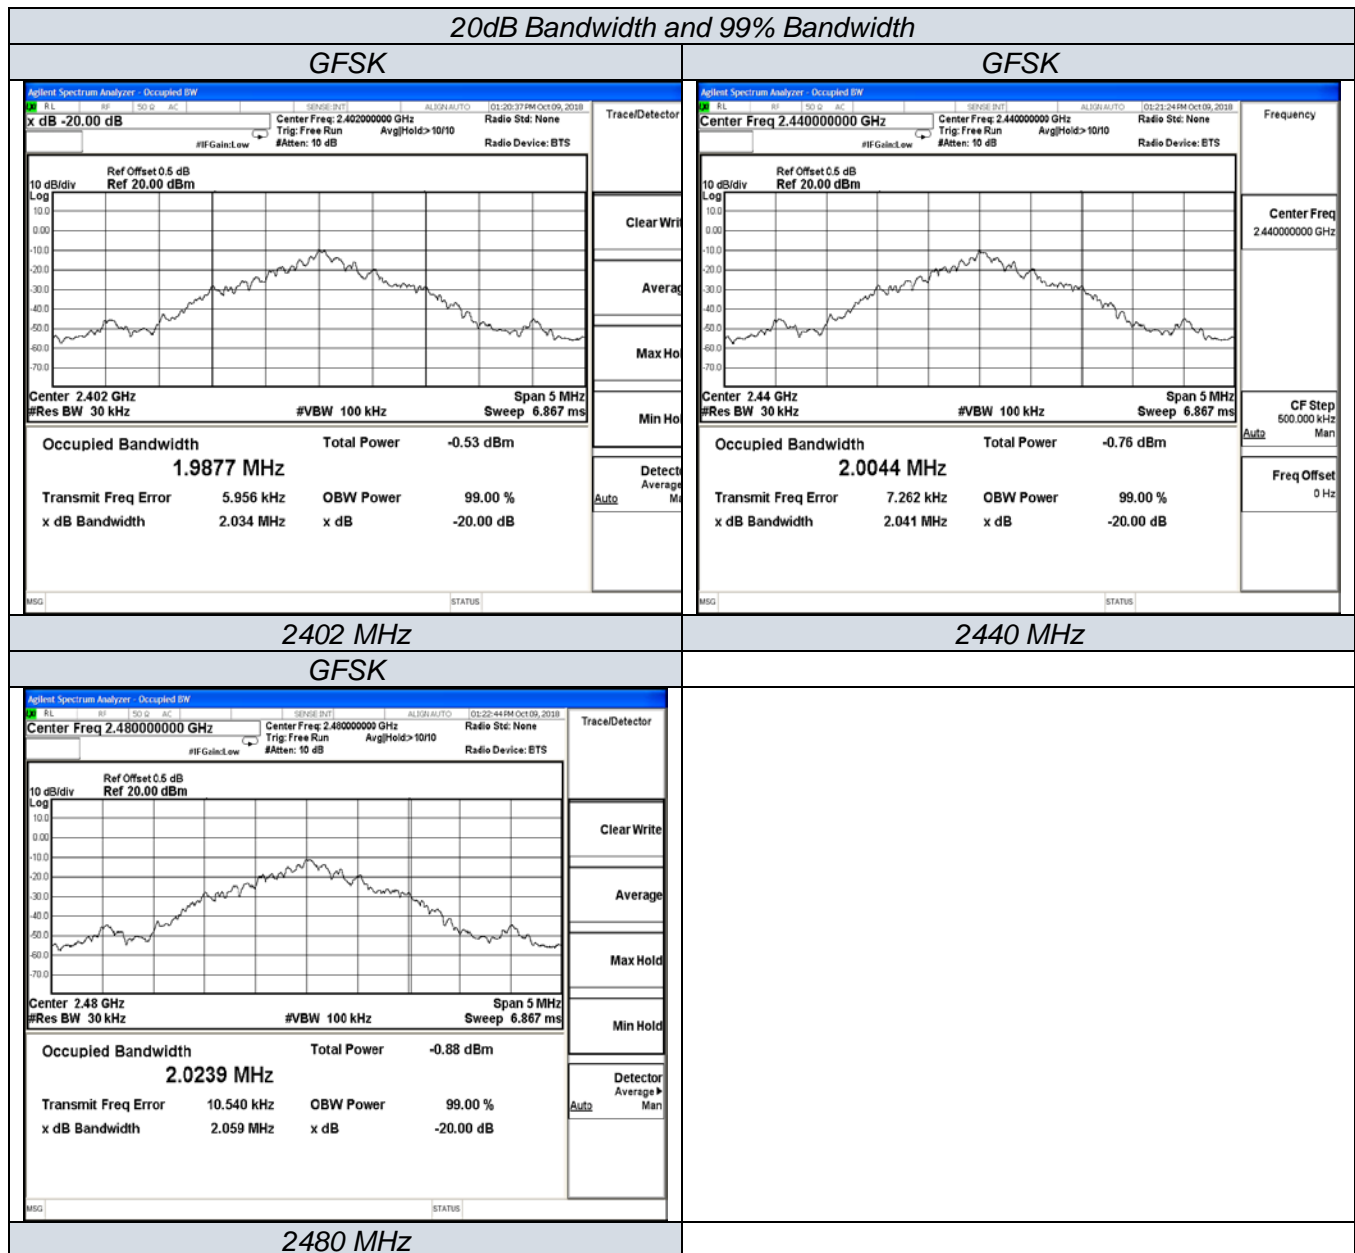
20dB Bandwidth and 99% Bandwidth

GFSK

Agilent Spectrum Analyzer - Occupied BW
RL RF 50 Ω AC SENSE:INT ALIGN AUTO 01:20:37 PM Oct 09, 2018
x dB -20.00 dB
Center Freq: 2.402000000 GHz
Trig: Free Run Avg|Hold:> 10/10
#IFGain:Low #Atten: 10 dB
Radio Std: None
Radio Device: BTS
Trace/Detector
Ref Offset 0.5 dB
10 dB/div Ref 20.00 dBm
Log
10.0
0.00
-10.0
-20.0
-30.0
-40.0
-50.0
-60.0
-70.0
Center 2.402 GHz Span 5 MHz
#Res BW 30 kHz #VBW 100 kHz Sweep 6.867 ms
Clear Wri
Averag
Max Hol
Min Hol
Detect
Average
Auto Ma
Occupied Bandwidth Total Power -0.53 dBm
1.9877 MHz
Transmit Freq Error 5.956 kHz OBW Power 99.00 %
x dB Bandwidth 2.034 MHz x dB -20.00 dB
MSG STATUS

GFSK

Agilent Spectrum Analyzer - Occupied BW
RL RF 50 Ω AC SENSE:INT ALIGN AUTO 01:21:24 PM Oct 09, 2018
Center Freq 2.440000000 GHz
Center Freq: 2.440000000 GHz
Trig: Free Run Avg|Hold:> 10/10
#IFGain:Low #Atten: 10 dB
Radio Std: None
Radio Device: BTS
Frequency
Ref Offset 0.5 dB
10 dB/div Ref 20.00 dBm
Log
10.0
0.00
-10.0
-20.0
-30.0
-40.0
-50.0
-60.0
-70.0
Center 2.44 GHz Span 5 MHz
#Res BW 30 kHz #VBW 100 kHz Sweep 6.867 ms
Center Freq
2.440000000 GHz
CF Step
500.000 kHz
Auto Man
Freq Offset
0 Hz
Occupied Bandwidth Total Power -0.76 dBm
2.0044 MHz
Transmit Freq Error 7.262 kHz OBW Power 99.00 %
x dB Bandwidth 2.041 MHz x dB -20.00 dB
MSG STATUS

2402 MHz

2440 MHz

GFSK

Agilent Spectrum Analyzer - Occupied BW
RL RF 50 Ω AC SENSE:INT ALIGN AUTO 01:22:44 PM Oct 09, 2018
Center Freq 2.480000000 GHz
Center Freq: 2.480000000 GHz
Trig: Free Run Avg|Hold:> 10/10
#IFGain:Low #Atten: 10 dB
Radio Std: None
Radio Device: BTS
Trace/Detector
Ref Offset 0.5 dB
10 dB/div Ref 20.00 dBm
Log
10.0
0.00
-10.0
-20.0
-30.0
-40.0
-50.0
-60.0
-70.0
Center 2.48 GHz Span 5 MHz
#Res BW 30 kHz #VBW 100 kHz Sweep 6.867 ms
Clear Write
Average
Max Hold
Min Hold
Detector
Average▸
Auto Man
Occupied Bandwidth Total Power -0.88 dBm
2.0239 MHz
Transmit Freq Error 10.540 kHz OBW Power 99.00 %
x dB Bandwidth 2.059 MHz x dB -20.00 dB
MSG STATUS

2480 MHz